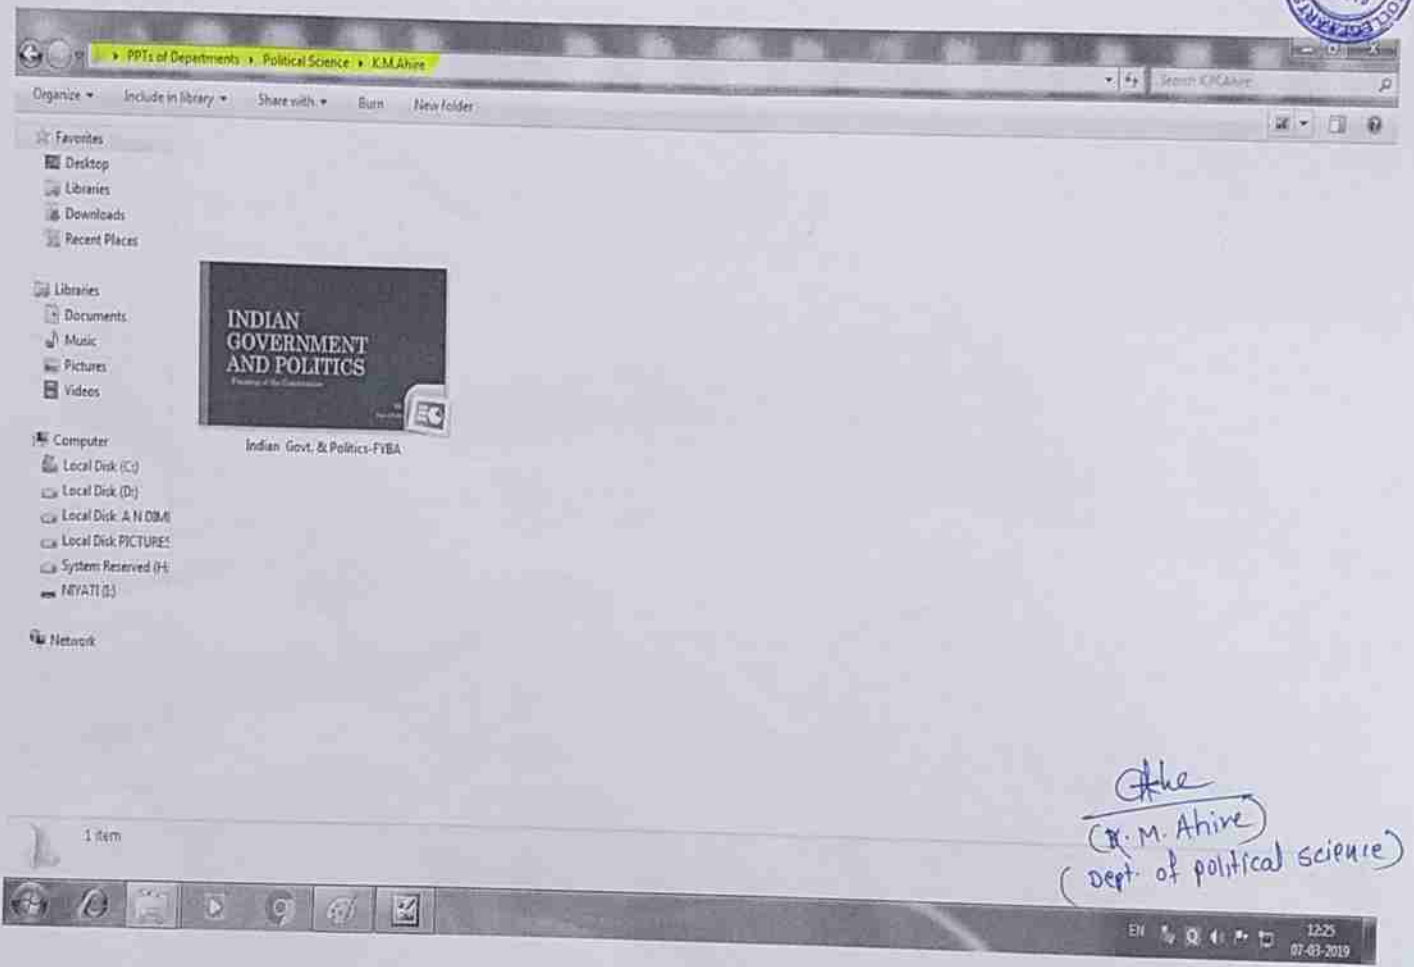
PPTs of Departments ▸ Political Science ▸ K.M.Ahire

Search K.M.Ahire

Organize ▾ Include in library ▾ Share with ▾ Burn New folder

Favorites
Desktop
Libraries
Downloads
Recent Places

Libraries
Documents
Music
Pictures
Videos

Computer
Local Disk (C:)
Local Disk (D:)
Local Disk A N DBM
Local Disk PICTURES
System Reserved (H:
NIYATI (I:)

Network

INDIAN GOVERNMENT AND POLITICS
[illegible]

Indian Govt. & Politics-FYBA

1 item

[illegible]
(K. M. Ahire)
(Dept. of political science)

EN 12:25 07-03-2019